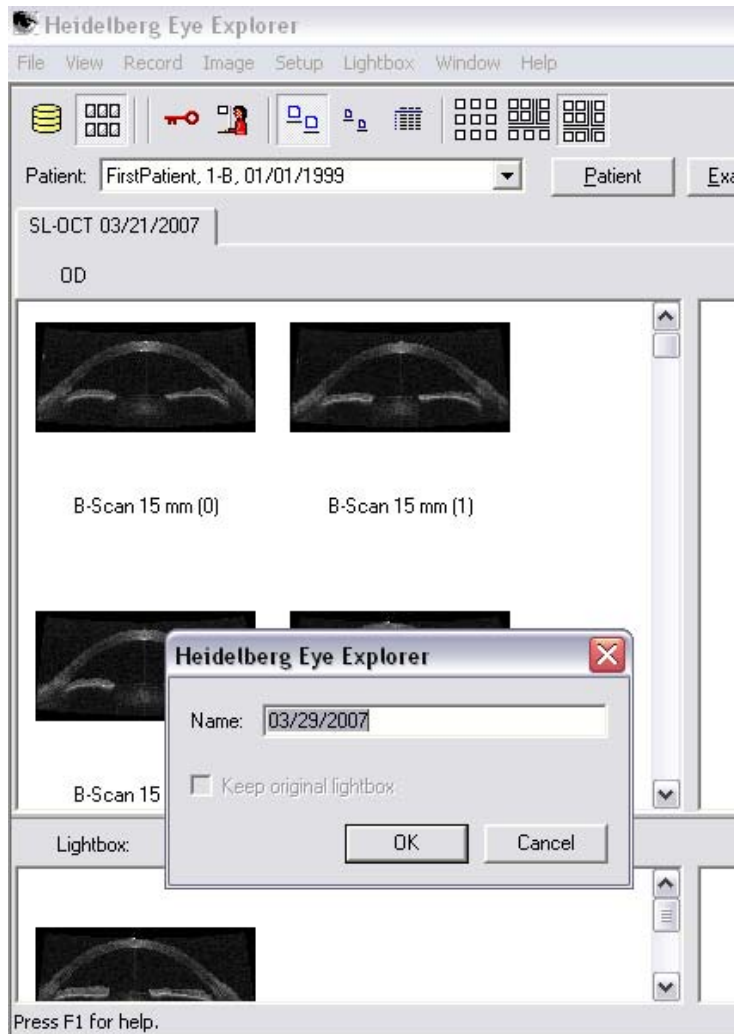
Heidelberg Eye Explorer

File View Record Image Setup Lightbox Window Help

Patient: FirstPatient, 1-B, 01/01/1999

Patient

Exa

SL-OCT 03/21/2007

OD

B-Scan 15 mm (0)

B-Scan 15 mm (1)

B-Scan 15

Heidelberg Eye Explorer

Name: 03/29/2007

Keep original lightbox

OK

Cancel

Lightbox:

Press F1 for help.